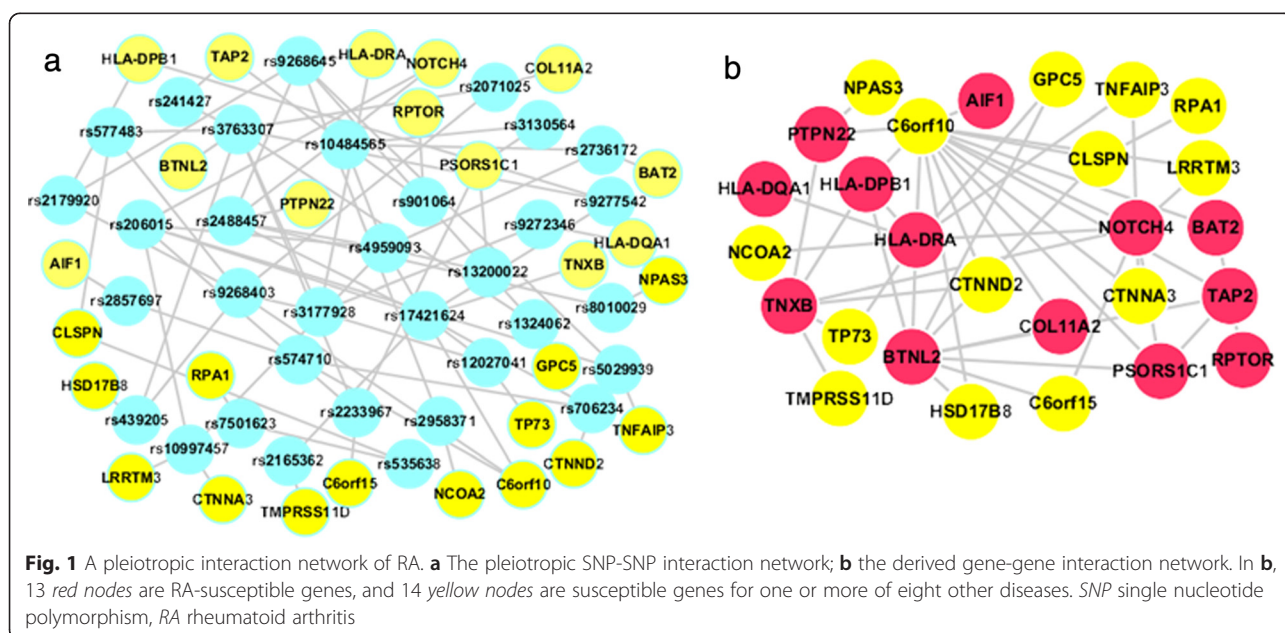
a

HLA-DPB1
TAP2
rs9268645
HLA-DRA
NOTCH4
COL11A2
rs241427
rs2071025
rs577483
rs3763307
RPTOR
rs3130564
rs10484565
BTNL2
PSORS1C1
rs2736172
BAT2
rs2179920
rs206015
rs2488457
PTPN22
rs901064
rs9277542
rs9272346
HLA-DQA1
rs4959093
AIF1
rs13200022
TNXB
NPAS3
rs2857697
rs9268403
rs3177928
rs17421624
rs8010029
rs1324062
CLSPN
rs574710
rs12027041
GPC5
rs5029939
HSD17B8
RPA1
rs439205
rs7501623
rs2233967
rs2958371
rs706234
TP73
TNFAIP3
rs10997457
rs2165362
rs535638
LRRTM3
CTNNA3
TMPRSS11D
C6orf15
NCOA2
C6orf10
CTNND2

b

NPAS3
AIF1
GPC5
TNFAIP3
RPA1
PTPN22
C6orf10
CLSPN
LRRTM3
HLA-DQA1
HLA-DPB1
NOTCH4
BAT2
HLA-DRA
NCOA2
CTNND2
CTNNA3
TNXB
TAP2
TP73
BTNL2
COL11A2
PSORS1C1
RPTOR
TMPRSS11D
HSD17B8
C6orf15

Fig. 1 A pleiotropic interaction network of RA. a The pleiotropic SNP-SNP interaction network; b the derived gene-gene interaction network. In b, 13 red nodes are RA-susceptible genes, and 14 yellow nodes are susceptible genes for one or more of eight other diseases. SNP single nucleotide polymorphism, RA rheumatoid arthritis